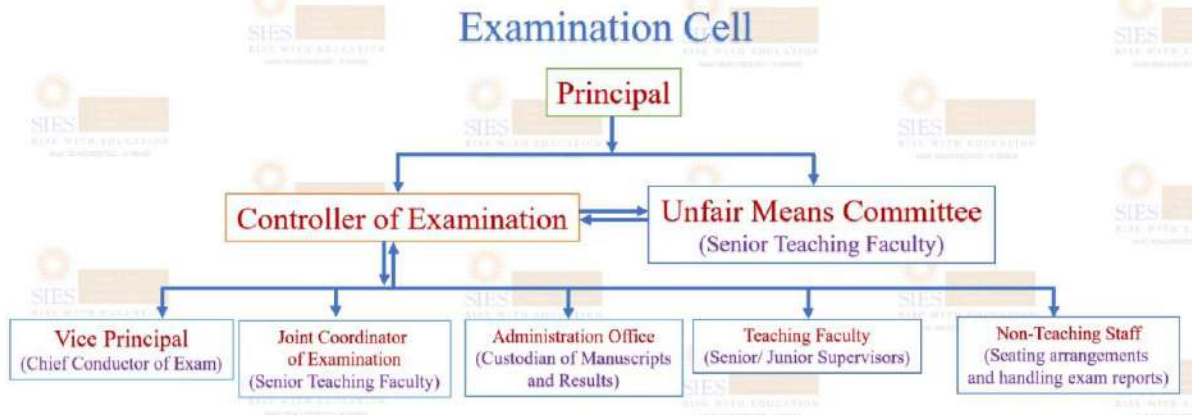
Examination Cell

Principal

Controller of Examination

Unfair Means Committee
(Senior Teaching Faculty)

Vice Principal
(Chief Conductor of Exam)

Joint Coordinator of Examination
(Senior Teaching Faculty)

Administration Office
(Custodian of Manuscripts and Results)

Teaching Faculty
(Senior/ Junior Supervisors)

Non-Teaching Staff
(Seating arrangements and handling exam reports)

SIES
RISE WITH EDUCATION